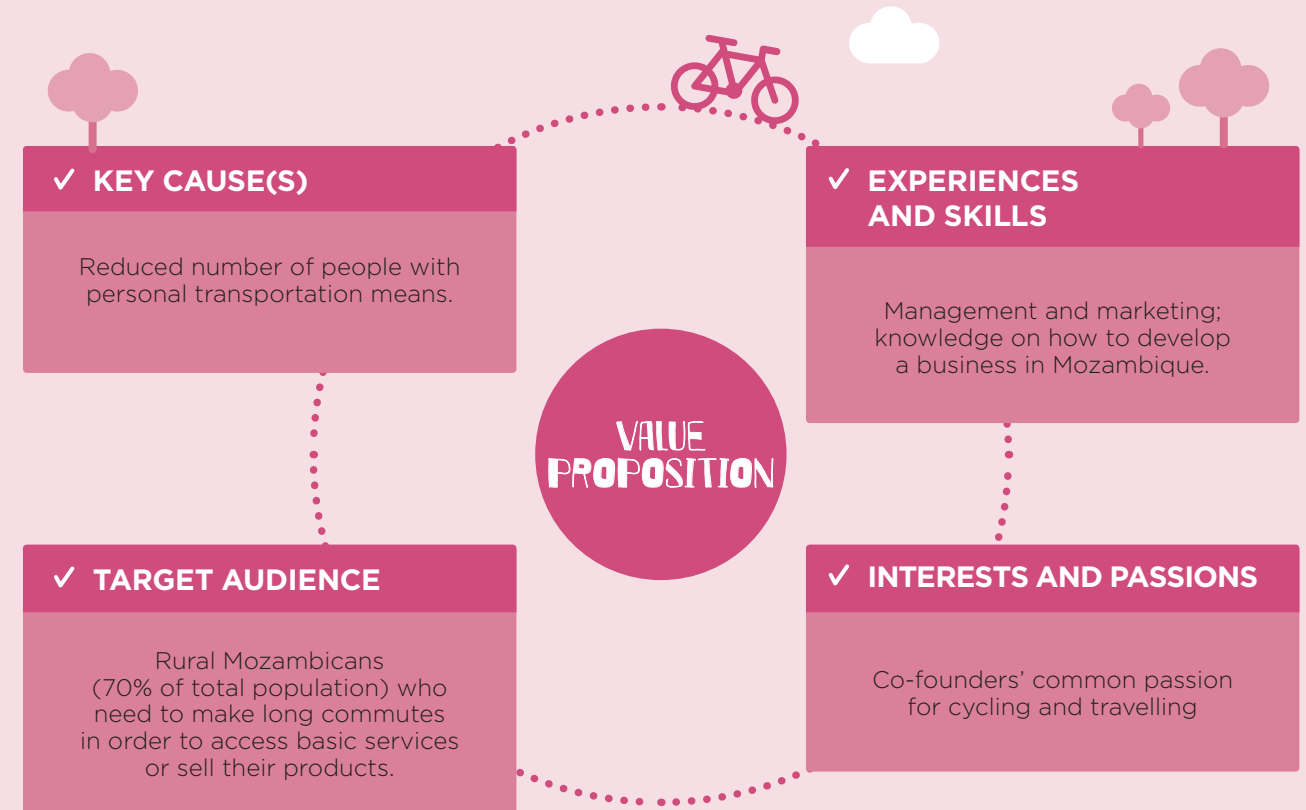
✓ KEY CAUSE(S)

Reduced number of people with personal transportation means.

✓ EXPERIENCES AND SKILLS

Management and marketing; knowledge on how to develop a business in Mozambique.

VALUE PROPOSITION

✓ TARGET AUDIENCE

Rural Mozambicans (70% of total population) who need to make long commutes in order to access basic services or sell their products.

✓ INTERESTS AND PASSIONS

Co-founders' common passion for cycling and travelling